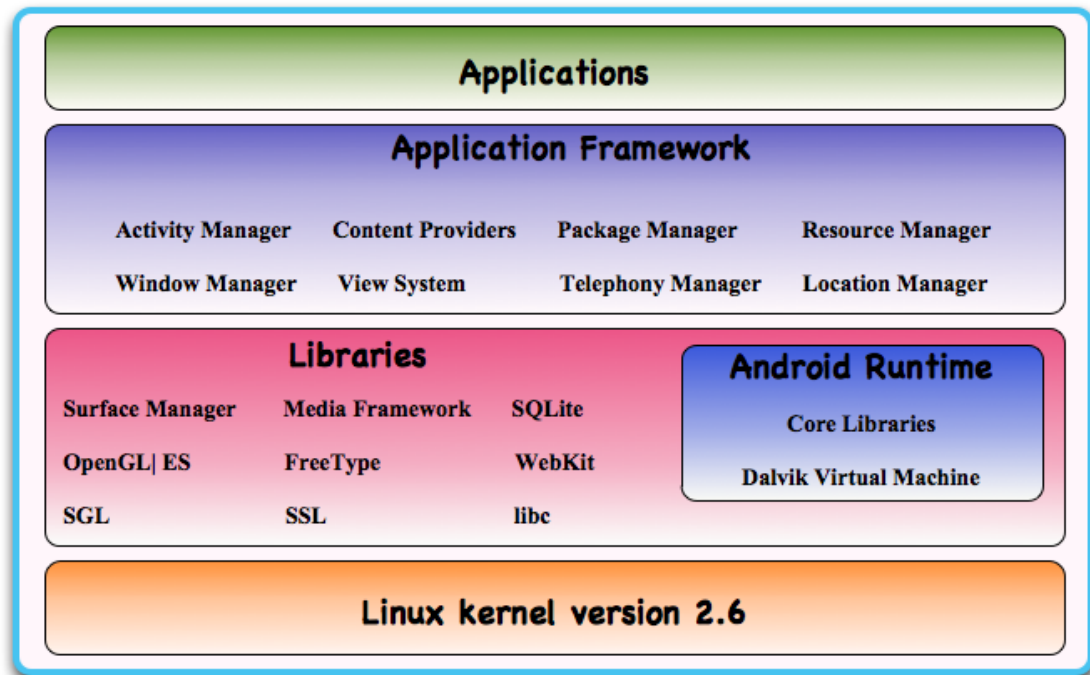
Applications

Application Framework

Activity Manager Content Providers Package Manager Resource Manager

Window Manager View System Telephony Manager Location Manager

Libraries

Surface Manager Media Framework SQLite

OpenGL| ES FreeType WebKit

SGL SSL libc

Android Runtime

Core Libraries

Dalvik Virtual Machine

Linux kernel version 2.6